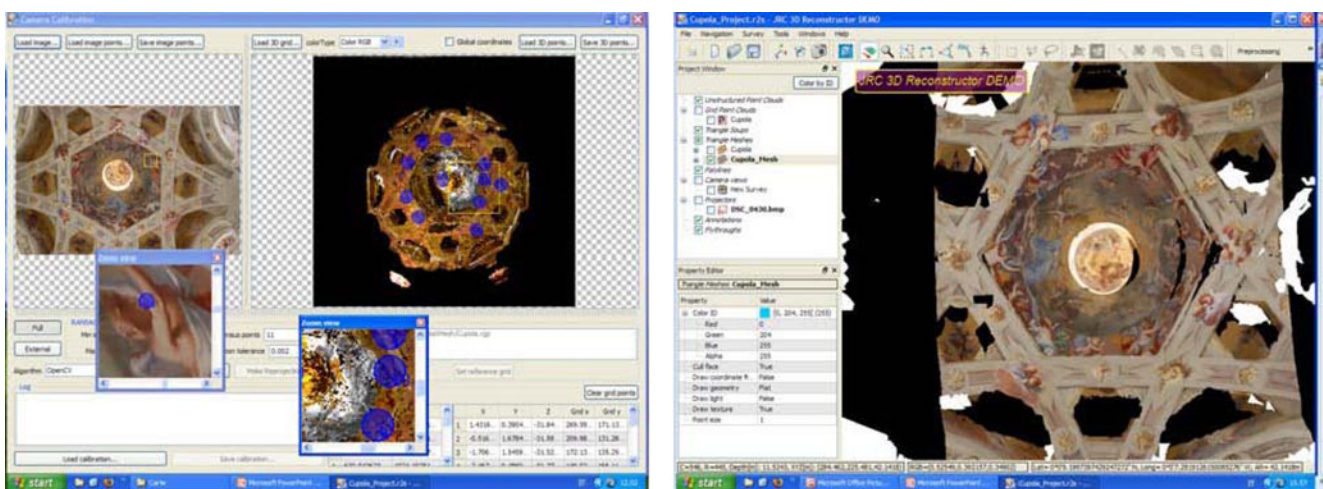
Camera Calibration

Load image... Load image points... Save image points... Load 3D grid... colorType Color RGB Global coordinates Load 3D points... Save 3D points...

Zoom view

Zoom view

Full

External

Algorithm OpenCV

Log

Load calibration... Save calibration...

Make Reprojection

Set reference grid

Clear grid points

| | X | Y | Z | Grid x | Grid y |
|---|---|---|---|---|---|
| 1 | 1.4316... | 0.3904... | -31.84... | 269.39... | 171.13... |
| 2 | -0.516... | 1.6784... | -31.88... | 209.98... | 131.26... |
| 3 | -1.706... | 1.5459... | -31.52... | 172.13... | 135.29... |

start

Cupola_Project.r2s - JRC 3D Reconstructor DEMO

File Navigation Survey Tools Window Help

Preprocessing

Project Window

Color by ID

Unstructured Point Clouds
Grid Point Clouds
Cupola
Triangle Soups
Triangle Meshes
Cupola
Cupola_Mesh
Polylines
Camera views
New Survey
Projectors
IMG_0430.bmp
Annotations
Flythroughs

Property Editor

Triangle Meshes: Cupola_Mesh

| Property | Value |
|---|---|
| Color ID | [0, 204, 255] (255) |
| Red | 0 |
| Green | 204 |
| Blue | 255 |
| Alpha | 255 |
| Cull face | True |
| Draw coordinate fr... | False |
| Draw geometry | Flat |
| Draw light | False |
| Draw texture | True |
| Point size | 1 |

JRC 3D Reconstructor DEMO

start

Microsoft Office Pictu... Microsoft PowerPoint... Cupola_Project.r2s -...